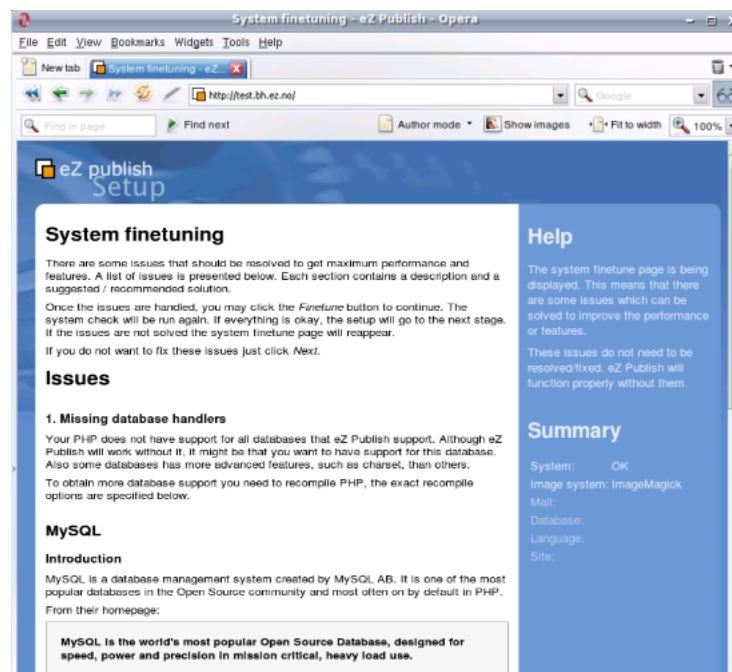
System finetuning - eZ Publish - Opera

File Edit View Bookmarks Widgets Tools Help

New tab | System finetuning - eZ...

http://test.bh.ez.no/

Google

Find in page | Find next | Author mode | Show images | Fit to width | 100%

eZ publish
Setup

System finetuning

There are some issues that should be resolved to get maximum performance and features. A list of issues is presented below. Each section contains a description and a suggested / recommended solution.

Once the issues are handled, you may click the *Finetune* button to continue. The system check will be run again. If everything is okay, the setup will go to the next stage. If the issues are not solved the system finetune page will reappear.

If you do not want to fix these issues just click *Next*.

Issues

1. Missing database handlers

Your PHP does not have support for all databases that eZ Publish support. Although eZ Publish will work without it, it might be that you want to have support for this database. Also some databases has more advanced features, such as charset, than others.

To obtain more database support you need to recompile PHP, the exact recompile options are specified below.

MySQL

Introduction

MySQL is a database management system created by MySQL AB. It is one of the most popular databases in the Open Source community and most often on by default in PHP.

From their homepage:

MySQL is the world's most popular Open Source Database, designed for speed, power and precision in mission critical, heavy load use.

Help

The system finetune page is being displayed. This means that there are some issues which can be solved to improve the performance or features.

These issues do not need to be resolved/fixed. eZ Publish will function properly without them.

Summary

System: OK
Image system: ImageMagick
Mail:
Database:
Language:
Site: